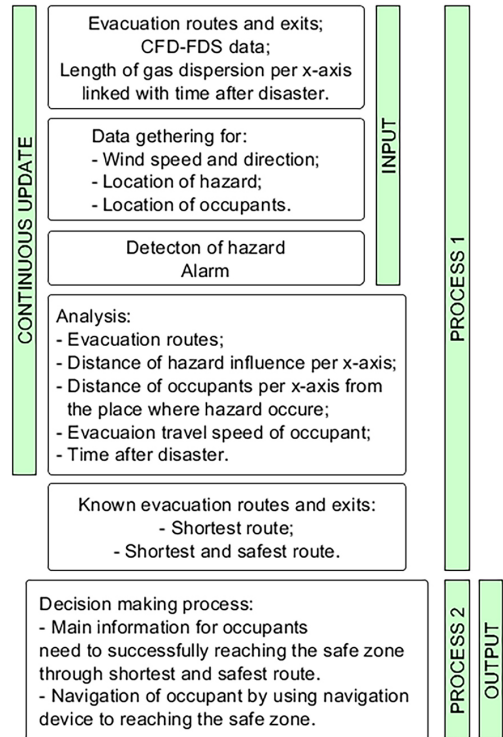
CONTINUOUS UPDATE

Evacuation routes and exits;
CFD-FDS data;
Length of gas dispersion per x-axis linked with time after disaster.

Data gethering for:
- Wind speed and direction;
- Location of hazard;
- Location of occupants.

INPUT

Detecton of hazard
Alarm

Analysis:
- Evacuation routes;
- Distance of hazard influence per x-axis;
- Distance of occupants per x-axis from the place where hazard occure;
- Evacuaion travel speed of occupant;
- Time after disaster.

Known evacuation routes and exits:
- Shortest route;
- Shortest and safest route.

PROCESS 1

Decision making process:
- Main information for occupants need to successfully reaching the safe zone through shortest and safest route.
- Navigation of occupant by using navigation device to reaching the safe zone.

PROCESS 2

OUTPUT